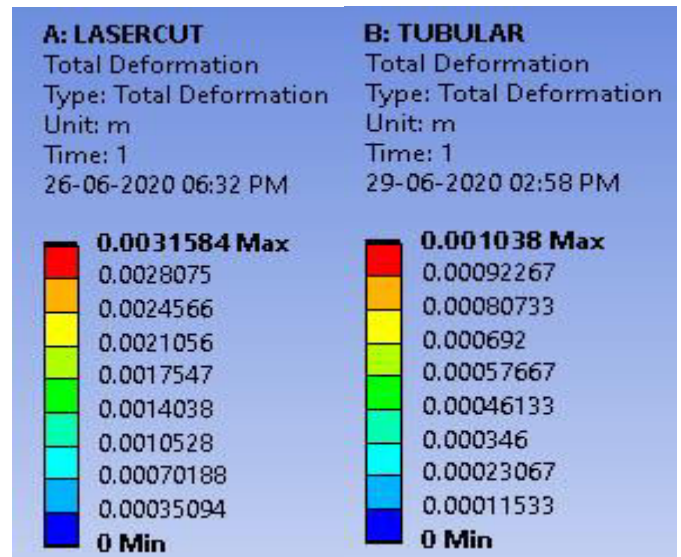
A: LASERCUT
Total Deformation
Type: Total Deformation
Unit: m
Time: 1
26-06-2020 06:32 PM

0.0031584 Max
0.0028075
0.0024566
0.0021056
0.0017547
0.0014038
0.0010528
0.00070188
0.00035094
0 Min

B: TUBULAR
Total Deformation
Type: Total Deformation
Unit: m
Time: 1
29-06-2020 02:58 PM

0.001038 Max
0.00092267
0.00080733
0.000692
0.00057667
0.00046133
0.000346
0.00023067
0.00011533
0 Min